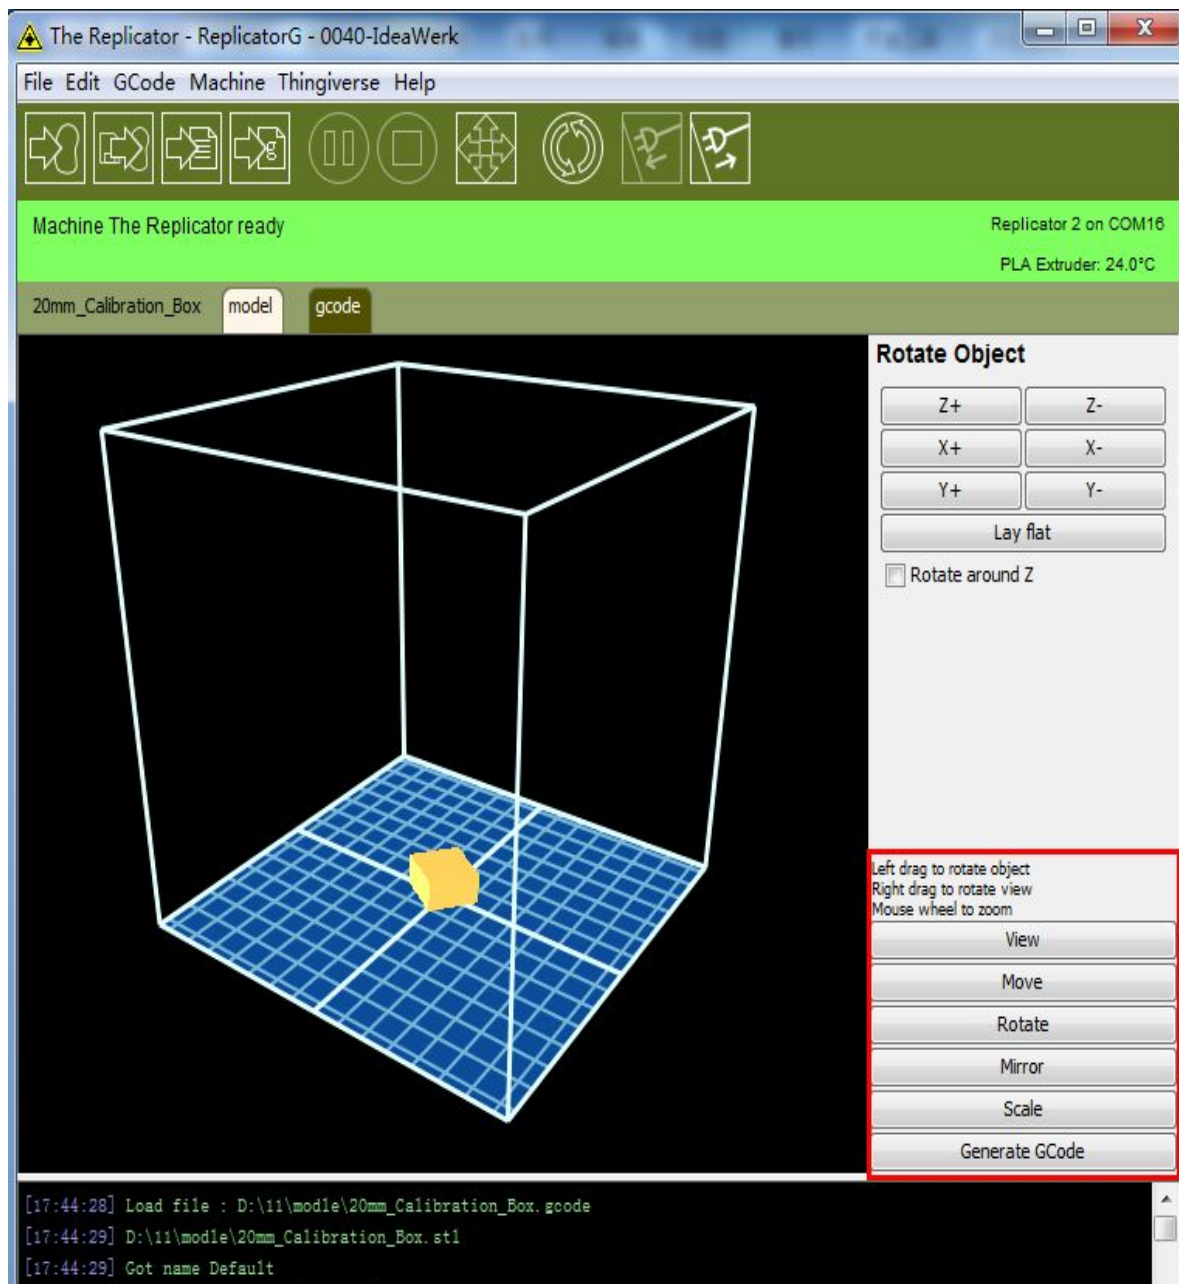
The Replicator - ReplicatorG - 0040-IdeaWerk

File Edit GCode Machine Thingiverse Help

Machine The Replicator ready

Replicator 2 on COM16

PLA Extruder: 24.0°C

20mm_Calibration_Box model gcode

Rotate Object

| Z+ | Z- |
|---|---|
| X+ | X- |
| Y+ | Y- |

Lay flat

Rotate around Z

Left drag to rotate object
Right drag to rotate view
Mouse wheel to zoom

View

Move

Rotate

Mirror

Scale

Generate GCode

[17:44:28] Load file : D:\11\modle\20mm_Calibration_Box.gcode
[17:44:29] D:\11\modle\20mm_Calibration_Box.stl
[17:44:29] Got name Default